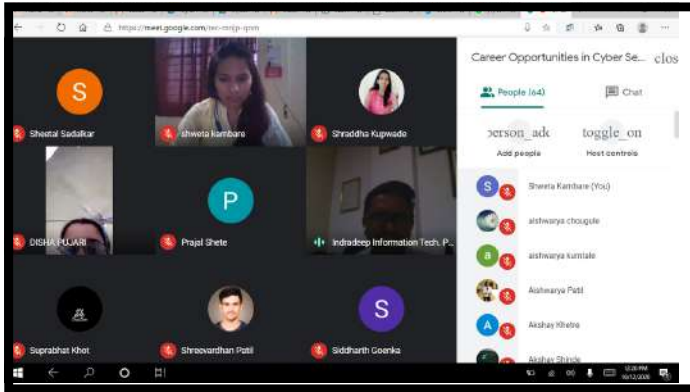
https://meet.google.com/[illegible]

Career Opportunities in Cyber Se... close

People (64)

Chat

person_add

toggle_on

Add people

Host controls

S

Sheetal Sadalkar

shweta kambare

Shraddha Kupwade

DISHA PUJARI

P

Prajal Shete

Indradeep Information Tech. P...

Suprabhat Khot

Shreevardhan Patil

S

Siddharth Goenka

S

Shweta Kambare (You)

aishwarya chougule

a

aishwarya kumtale

Aishwarya Patil

A

Akshay Khetre

Akshay Shinde